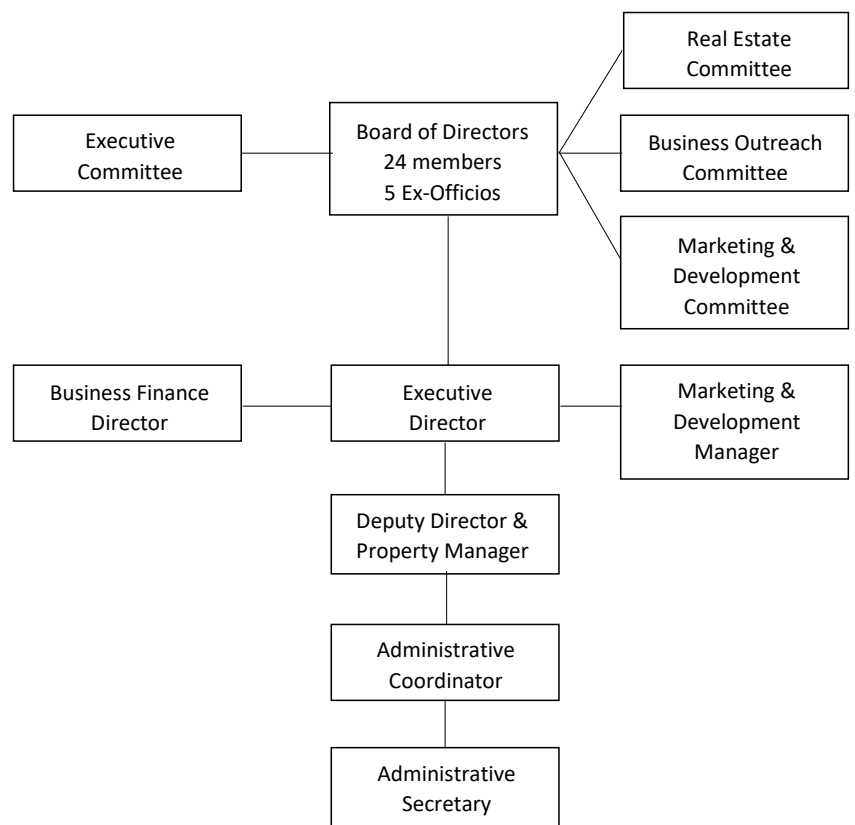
Real Estate Committee

Executive Committee

Board of Directors
24 members
5 Ex-Officios

Business Outreach Committee

Marketing & Development Committee

Business Finance Director

Executive Director

Marketing & Development Manager

Deputy Director & Property Manager

Administrative Coordinator

Administrative Secretary